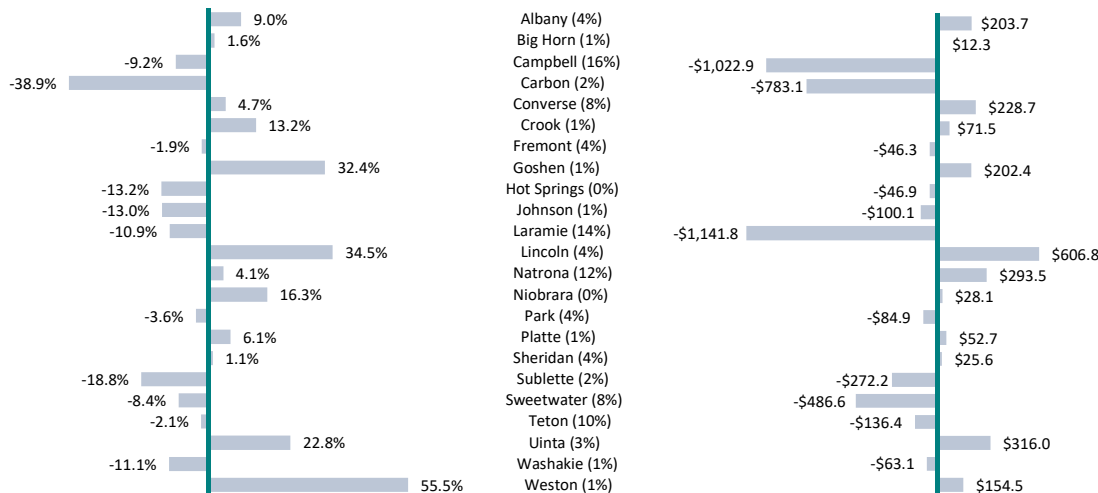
| | | |
|---|---|---|
| 9.0% | Albany (4%) | \$203.7 |
| 1.6% | Big Horn (1%) | \$12.3 |
| -9.2% | Campbell (16%) | -\$1,022.9 |
| -38.9% | Carbon (2%) | -\$783.1 |
| 4.7% | Converse (8%) | \$228.7 |
| 13.2% | Crook (1%) | \$71.5 |
| -1.9% | Fremont (4%) | -\$46.3 |
| 32.4% | Goshen (1%) | \$202.4 |
| -13.2% | Hot Springs (0%) | -\$46.9 |
| -13.0% | Johnson (1%) | -\$100.1 |
| -10.9% | Laramie (14%) | -\$1,141.8 |
| 34.5% | Lincoln (4%) | \$606.8 |
| 4.1% | Natrona (12%) | \$293.5 |
| 16.3% | Niobrara (0%) | \$28.1 |
| -3.6% | Park (4%) | -\$84.9 |
| 6.1% | Platte (1%) | \$52.7 |
| 1.1% | Sheridan (4%) | \$25.6 |
| -18.8% | Sublette (2%) | -\$272.2 |
| -8.4% | Sweetwater (8%) | -\$486.6 |
| -2.1% | Teton (10%) | -\$136.4 |
| 22.8% | Uinta (3%) | \$316.0 |
| -11.1% | Washakie (1%) | -\$63.1 |
| 55.5% | Weston (1%) | \$154.5 |